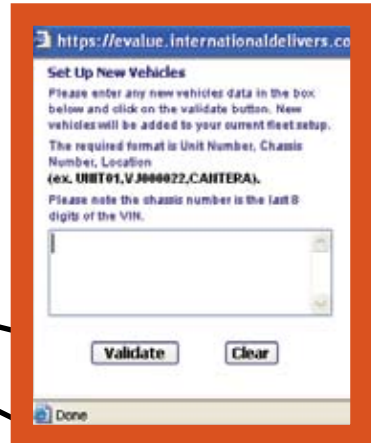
https://evalue.internationaldelivers.co

Set Up New Vehicles

Please enter any new vehicles data in the box below and click on the validate button. New vehicles will be added to your current fleet setup.

The required format is Unit Number, Chassis Number, Location

(ex. UNIT01,VJ000022,CANTERA).

Please note the chassis number is the last 8 digits of the VIN.

Validate

Clear

Done